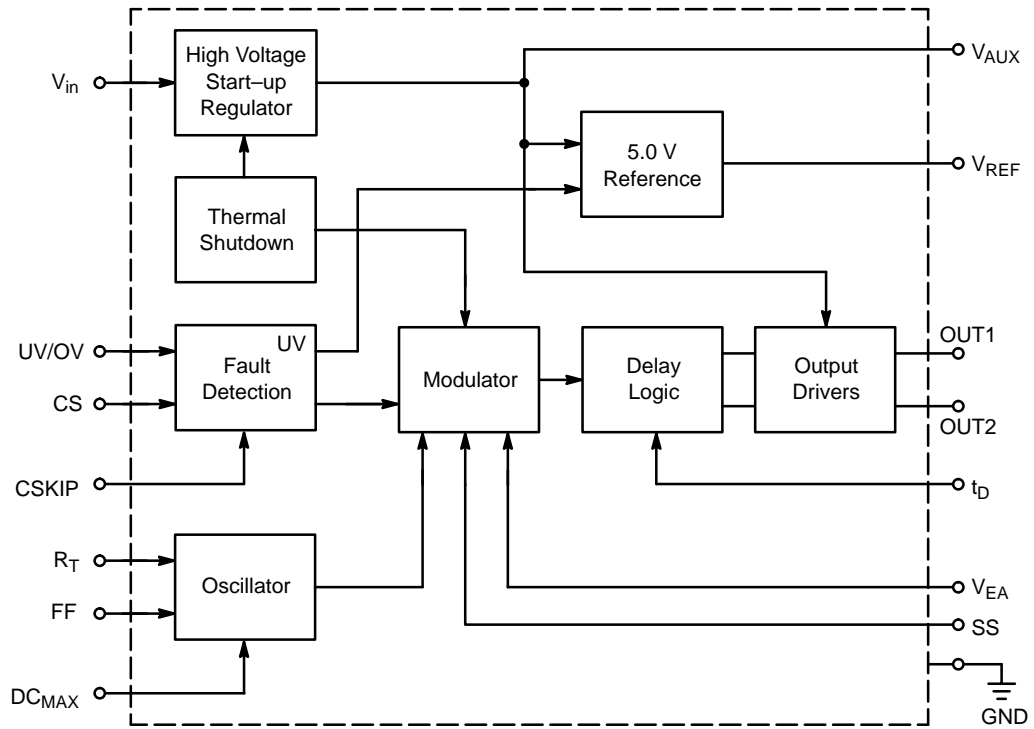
$V_{in}$

High Voltage Start–up Regulator

$V_{AUX}$

5.0 V Reference

$V_{REF}$

Thermal Shutdown

UV/OV

Fault Detection

UV

CS

Modulator

Delay Logic

Output Drivers

OUT1

OUT2

CSKIP

$t_D$

$R_T$

Oscillator

FF

$V_{EA}$

SS

$DC_{MAX}$

GND